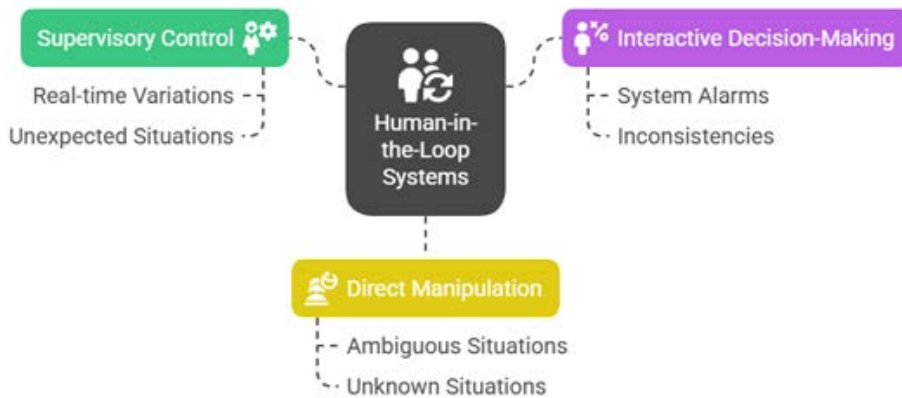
Supervisory Control

Real-time Variations

Unexpected Situations

Human-in-the-Loop Systems

Interactive Decision-Making

System Alarms

Inconsistencies

Direct Manipulation

Ambiguous Situations

Unknown Situations